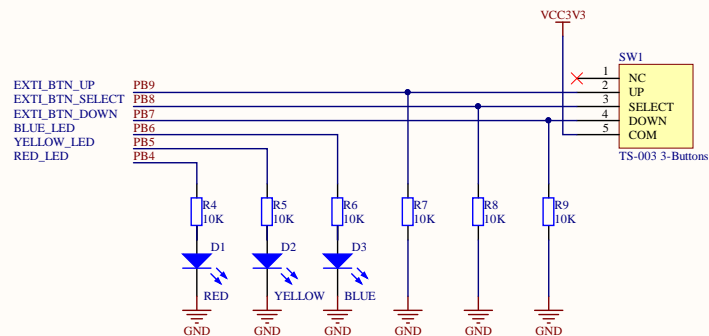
VCC3V3

SW1

EXTI_BTN_UP PB9
EXTI_BTN_SELECT PB8
EXTI_BTN_DOWN PB7
BLUE_LED PB6
YELLOW_LED PB5
RED_LED PB4

1 NC
2 UP
3 SELECT
4 DOWN
5 COM

TS-003 3-Buttons

R4 10K
R5 10K
R6 10K
R7 10K
R8 10K
R9 10K

D1
D2
D3

RED
YELLOW
BLUE

GND
GND
GND
GND
GND
GND